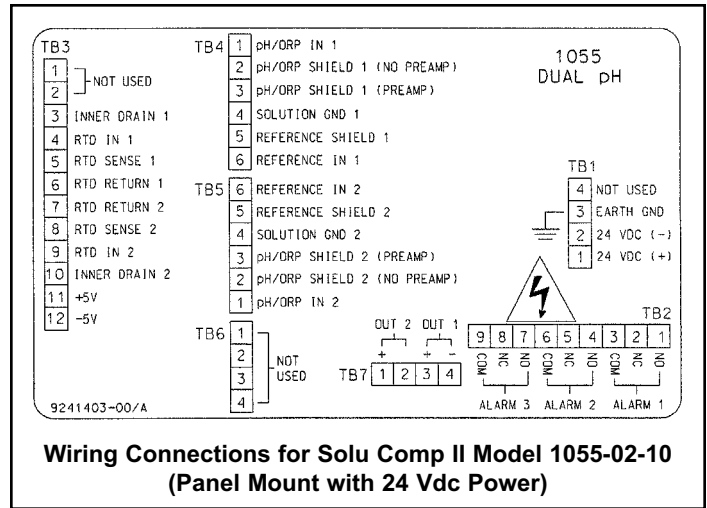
TB3

| | |
|---|---|
| 1 | NOT USED |
| 2 | |
| 3 | INNER DRAIN 1 |
| 4 | RTD IN 1 |
| 5 | RTD SENSE 1 |
| 6 | RTD RETURN 1 |
| 7 | RTD RETURN 2 |
| 8 | RTD SENSE 2 |
| 9 | RTD IN 2 |
| 10 | INNER DRAIN 2 |
| 11 | +5V |
| 12 | -5V |

TB4

| | |
|---|---|
| 1 | pH/ORP IN 1 |
| 2 | pH/ORP SHIELD 1 (NO PREAMP) |
| 3 | pH/ORP SHIELD 1 (PREAMP) |
| 4 | SOLUTION GND 1 |
| 5 | REFERENCE SHIELD 1 |
| 6 | REFERENCE IN 1 |

TB5

| | |
|---|---|
| 6 | REFERENCE IN 2 |
| 5 | REFERENCE SHIELD 2 |
| 4 | SOLUTION GND 2 |
| 3 | pH/ORP SHIELD 2 (PREAMP) |
| 2 | pH/ORP SHIELD 2 (NO PREAMP) |
| 1 | pH/ORP IN 2 |

TB6

| | |
|---|---|
| 1 | NOT USED |
| 2 | |
| 3 | |
| 4 | |

1055
DUAL pH

TB1

| | |
|---|---|
| 4 | NOT USED |
| 3 | EARTH GND |
| 2 | 24 VDC (-) |
| 1 | 24 VDC (+) |

OUT 2 OUT 1
+ - + -
TB7 1 2 3 4

TB2
9 8 7 6 5 4 3 2 1
COM NC NO COM NC NO COM NC NO
ALARM 3 ALARM 2 ALARM 1

9241403-00/A

Wiring Connections for Solu Comp II Model 1055-02-10
(Panel Mount with 24 Vdc Power)